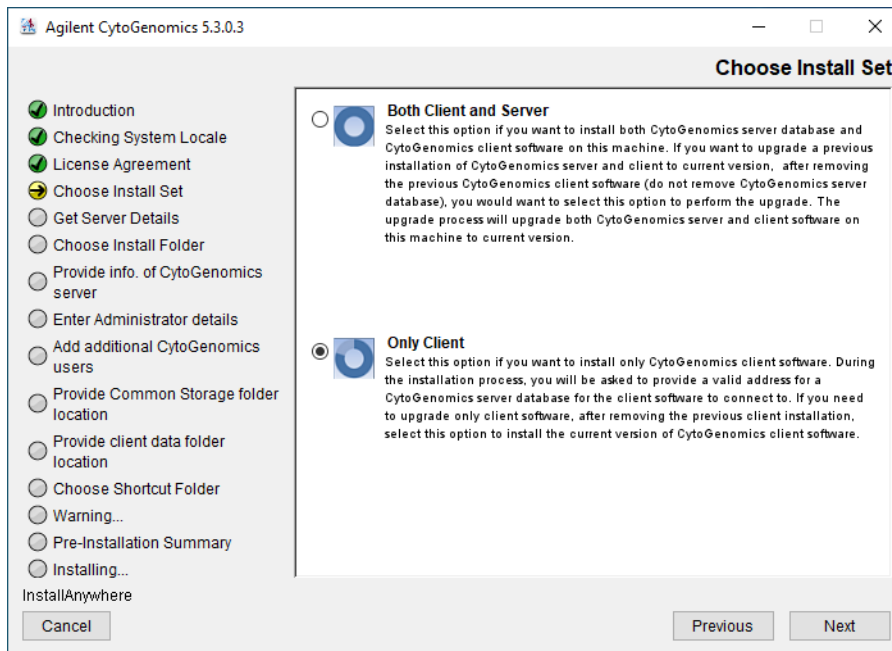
Agilent CytoGenomics 5.3.0.3

Choose Install Set

Introduction
Checking System Locale
License Agreement
Choose Install Set
Get Server Details
Choose Install Folder
Provide info. of CytoGenomics server
Enter Administrator details
Add additional CytoGenomics users
Provide Common Storage folder location
Provide client data folder location
Choose Shortcut Folder
Warning...
Pre-Installation Summary
Installing...

Both Client and Server
Select this option if you want to install both CytoGenomics server database and CytoGenomics client software on this machine. If you want to upgrade a previous installation of CytoGenomics server and client to current version, after removing the previous CytoGenomics client software (do not remove CytoGenomics server database), you would want to select this option to perform the upgrade. The upgrade process will upgrade both CytoGenomics server and client software on this machine to current version.

Only Client
Select this option if you want to install only CytoGenomics client software. During the installation process, you will be asked to provide a valid address for a CytoGenomics server database for the client software to connect to. If you need to upgrade only client software, after removing the previous client installation, select this option to install the current version of CytoGenomics client software.

InstallAnywhere

Cancel

Previous

Next